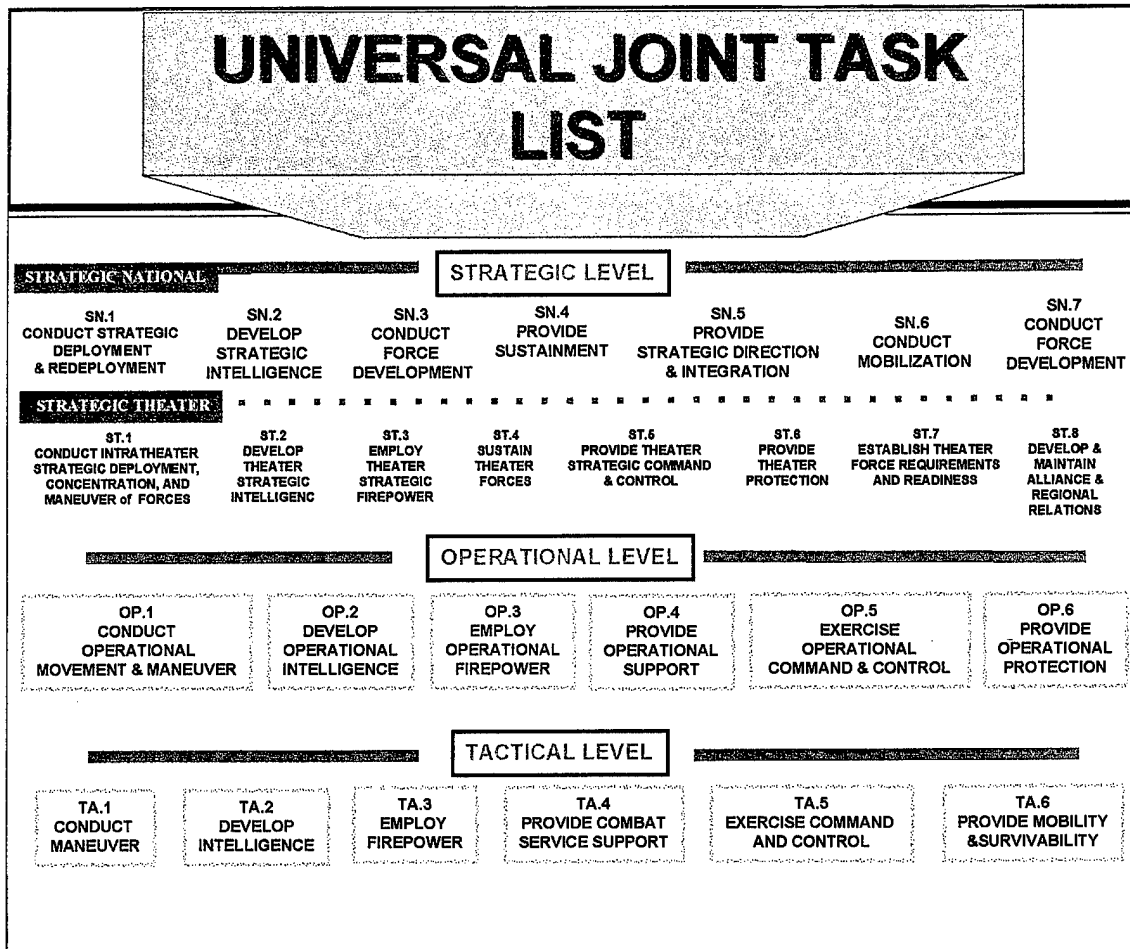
UNIVERSAL JOINT TASK LIST

STRATEGIC NATIONAL

STRATEGIC LEVEL

SN.1 CONDUCT STRATEGIC DEPLOYMENT & REDEPLOYMENT

SN.2 DEVELOP STRATEGIC INTELLIGENCE

SN.3 CONDUCT FORCE DEVELOPMENT

SN.4 PROVIDE SUSTAINMENT

SN.5 PROVIDE STRATEGIC DIRECTION & INTEGRATION

SN.6 CONDUCT MOBILIZATION

SN.7 CONDUCT FORCE DEVELOPMENT

STRATEGIC THEATER

ST.1 CONDUCT INTRATHEATER STRATEGIC DEPLOYMENT, CONCENTRATION, AND MANEUVER of FORCES

ST.2 DEVELOP THEATER STRATEGIC INTELLIGENC

ST.3 EMPLOY THEATER STRATEGIC FIREPOWER

ST.4 SUSTAIN THEATER FORCES

ST.5 PROVIDE THEATER STRATEGIC COMMAND & CONTROL

ST.6 PROVIDE THEATER PROTECTION

ST.7 ESTABLISH THEATER FORCE REQUIREMENTS AND READINESS

ST.8 DEVELOP & MAINTAIN ALLIANCE & REGIONAL RELATIONS

OPERATIONAL LEVEL

OP.1 CONDUCT OPERATIONAL MOVEMENT & MANEUVER

OP.2 DEVELOP OPERATIONAL INTELLIGENCE

OP.3 EMPLOY OPERATIONAL FIREPOWER

OP.4 PROVIDE OPERATIONAL SUPPORT

OP.5 EXERCISE OPERATIONAL COMMAND & CONTROL

OP.6 PROVIDE OPERATIONAL PROTECTION

TACTICAL LEVEL

TA.1 CONDUCT MANEUVER

TA.2 DEVELOP INTELLIGENCE

TA.3 EMPLOY FIREPOWER

TA.4 PROVIDE COMBAT SERVICE SUPPORT

TA.5 EXERCISE COMMAND AND CONTROL

TA.6 PROVIDE MOBILITY &SURVIVABILITY